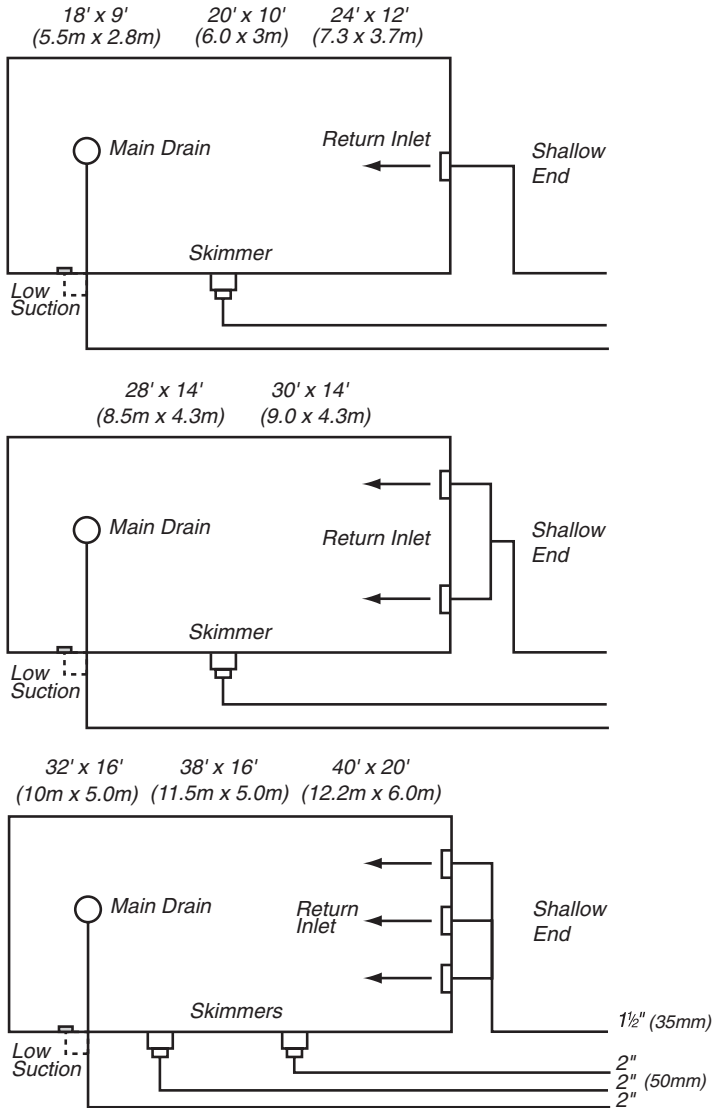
18' x 9'
(5.5m x 2.8m)

20' x 10'
(6.0 x 3m)

24' x 12'
(7.3 x 3.7m)

Main Drain

Return Inlet

Shallow End

Skimmer

Low Suction

28' x 14'
(8.5m x 4.3m)

30' x 14'
(9.0 x 4.3m)

Main Drain

Return Inlet

Shallow End

Skimmer

Low Suction

32' x 16'
(10m x 5.0m)

38' x 16'
(11.5m x 5.0m)

40' x 20'
(12.2m x 6.0m)

Main Drain

Return Inlet

Shallow End

Skimmers

$1\frac{1}{2}$" (35mm)

Low Suction

2"
2" (50mm)
2"